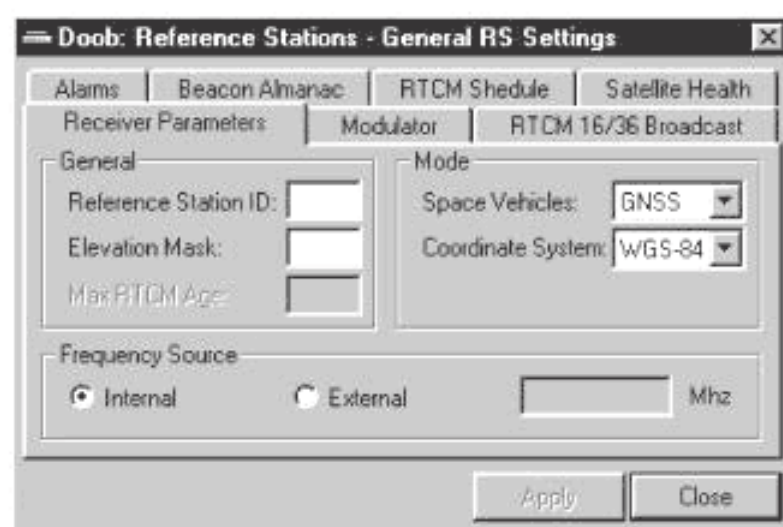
Doob: Reference Stations - General RS Settings

Alarms | Beacon Almanac | RTCM Shedule | Satellite Health

Receiver Parameters | Modulator | RTCM 16/36 Broadcast

General

Reference Station ID:

Elevation Mask:

Max RTCM Age:

Mode

Space Vehicles: GNSS

Coordinate System: WGS-84

Frequency Source

Internal

External

Mhz

Apply

Close